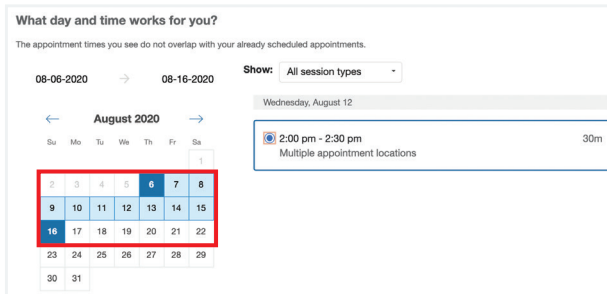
What day and time works for you?

The appointment times you see do not overlap with your already scheduled appointments.

08-06-2020 → 08-16-2020

Show: All session types

August 2020

| Su | Mo | Tu | We | Th | Fr | Sa |
|---|---|---|---|---|---|---|
| | | | | | | 1 |
| 2 | 3 | 4 | 5 | 6 | 7 | 8 |
| 9 | 10 | 11 | 12 | 13 | 14 | 15 |
| 16 | 17 | 18 | 19 | 20 | 21 | 22 |
| 23 | 24 | 25 | 26 | 27 | 28 | 29 |
| 30 | 31 | | | | | |

Wednesday, August 12

2:00 pm - 2:30 pm 30m
Multiple appointment locations